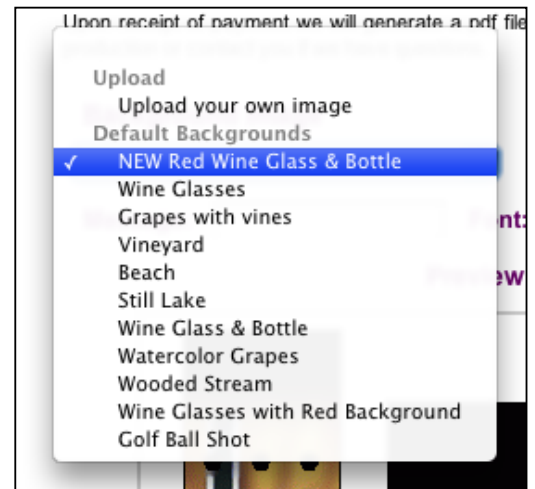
Upon receipt of payment we will generate a pdf file

Upload
Upload your own image
Default Backgrounds
✓ NEW Red Wine Glass & Bottle
Wine Glasses
Grapes with vines
Vineyard
Beach
Still Lake
Wine Glass & Bottle
Watercolor Grapes
Wooded Stream
Wine Glasses with Red Background
Golf Ball Shot

Font:
Preview